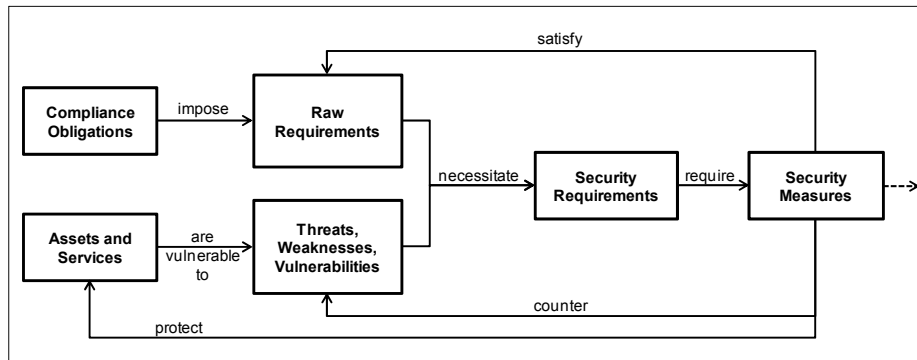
satisfy

Compliance Obligations

impose

Raw Requirements

necessitate

Security Requirements

require

Security Measures

Assets and Services

are vulnerable to

Threats, Weaknesses, Vulnerabilities

counter

protect